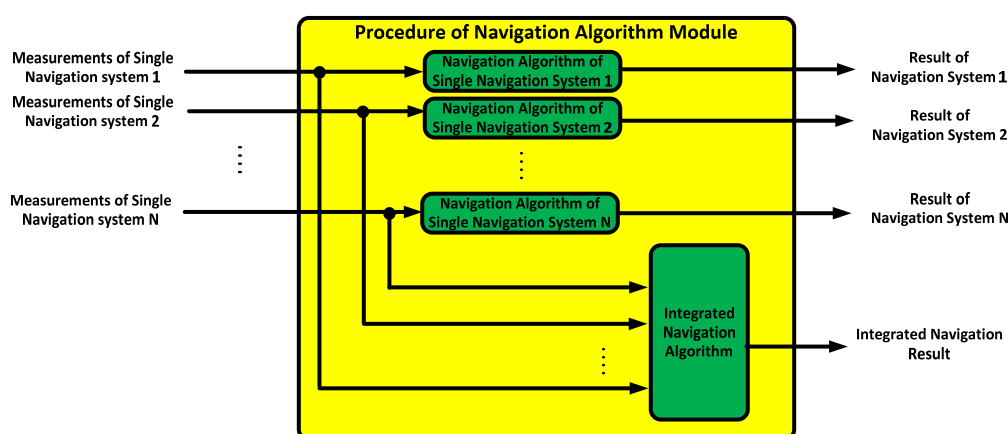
Procedure of Navigation Algorithm Module

Measurements of Single Navigation system 1

Measurements of Single Navigation system 2

⋮

Measurements of Single Navigation system N

Navigation Algorithm of Single Navigation System 1

Navigation Algorithm of Single Navigation System 2

⋮

Navigation Algorithm of Single Navigation System N

Integrated Navigation Algorithm

⋮

Result of Navigation System 1

Result of Navigation System 2

Result of Navigation System N

Integrated Navigation Result